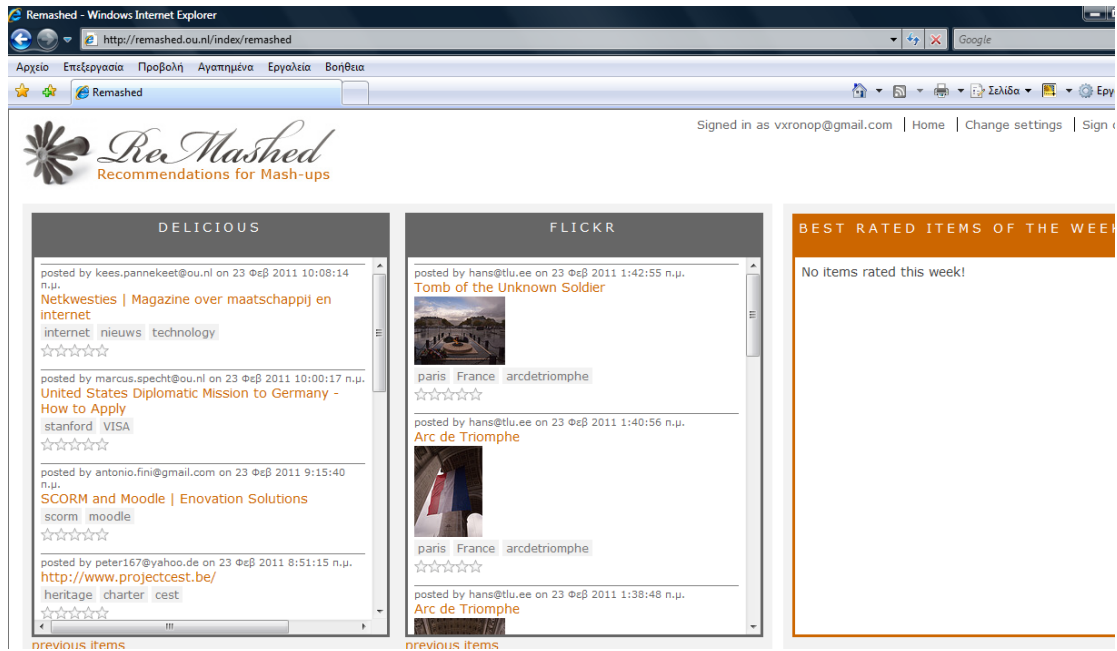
Remashed - Windows Internet Explorer

http://remashed.ou.nl/index/remashed

Google

Αρχείο Επεξεργασία Προβολή Αγαπημένα Εργαλεία Βοήθεια

Remashed

Σελίδα ▾ Εργ

ReMashed
Recommendations for Mash-ups

Signed in as vxronop@gmail.com | Home | Change settings | Sign

DELICIOUS

posted by kees.pannekeet@ou.nl on 23 Φεβ 2011 10:08:14 π.μ.
Netkwesties | Magazine over maatschappij en internet
internet nieuws technology

posted by marcus.specht@ou.nl on 23 Φεβ 2011 10:00:17 π.μ.
United States Diplomatic Mission to Germany - How to Apply
stanford VISA

posted by antonio.fini@gmail.com on 23 Φεβ 2011 9:15:40 π.μ.
SCORM and Moodle | Enovation Solutions
scorm moodle

posted by peter167@yahoo.de on 23 Φεβ 2011 8:51:15 π.μ.
http://www.projectcest.be/
heritage charter cest

previous items

FLICKR

posted by hans@tlu.ee on 23 Φεβ 2011 1:42:55 π.μ.
Tomb of the Unknown Soldier
paris France arcdetriomphe

posted by hans@tlu.ee on 23 Φεβ 2011 1:40:56 π.μ.
Arc de Triomphe
paris France arcdetriomphe

posted by hans@tlu.ee on 23 Φεβ 2011 1:38:48 π.μ.
Arc de Triomphe

previous items

BEST RATED ITEMS OF THE WEEK

No items rated this week!